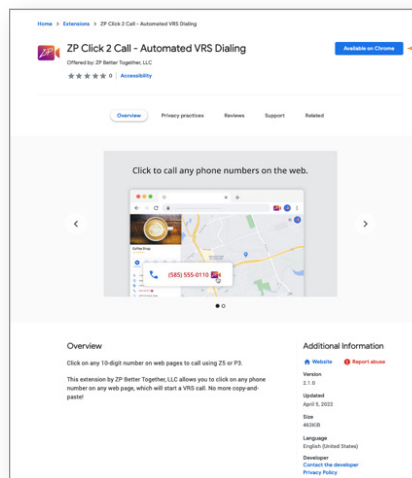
Home > Extensions > ZP Click 2 Call - Automated VRS Dialing

ZP Click 2 Call - Automated VRS Dialing

Offered by: ZP Better Together, LLC

0 | Accessibility

Available on Chrome

Overview | Privacy practices | Reviews | Support | Related

Click to call any phone numbers on the web.

Coffee Shop

(585) 555-0110

Overview

Click on any 10-digit number on web pages to call using Z5 or P3.

This extension by ZP Better Together, LLC allows you to click on any phone number on any web page, which will start a VRS call. No more copy-and-paste!

Additional Information

Website

Report abuse

Version
2.1.0

Updated
April 5, 2022

Size
462KiB

Language
English (United States)

Developer
Contact the developer
Privacy Policy